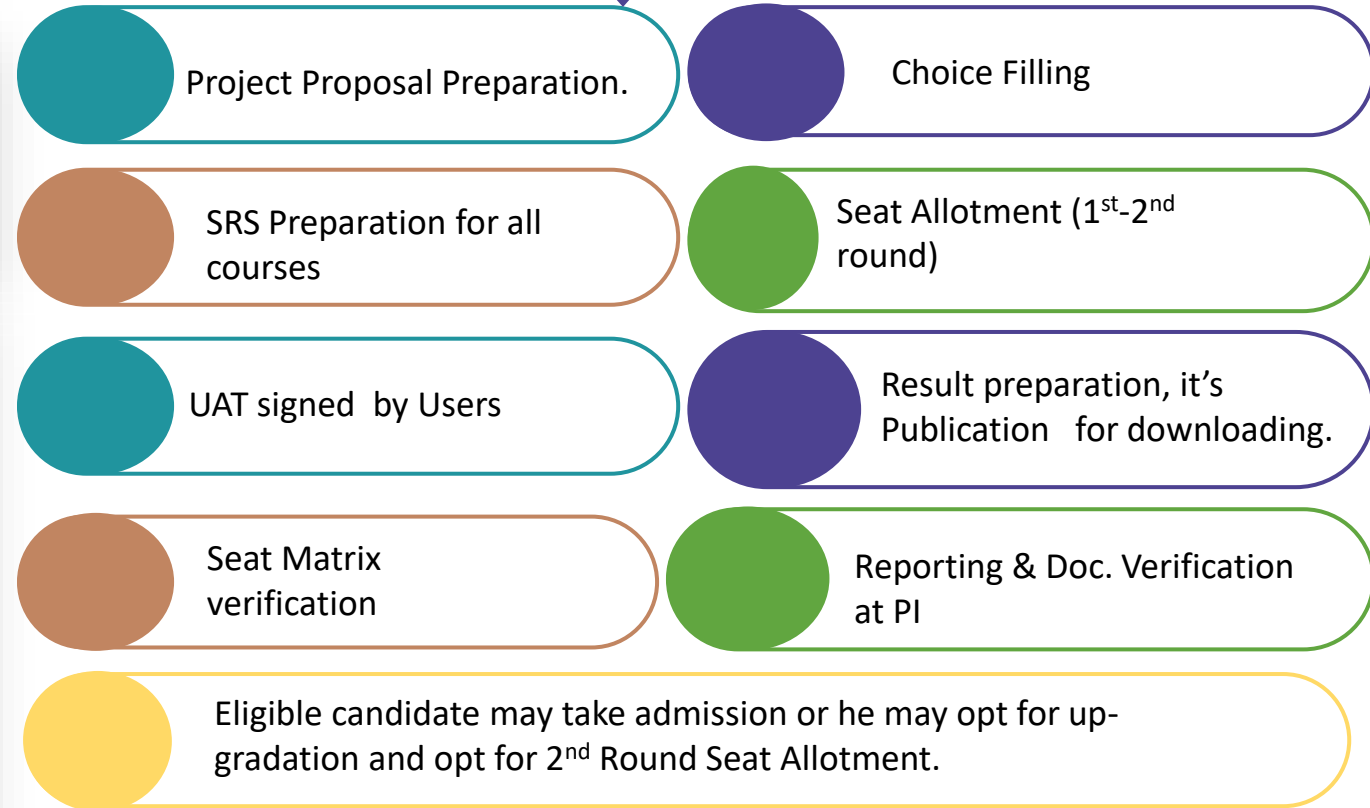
Project Proposal Preparation.

Choice Filling

SRS Preparation for all courses

Seat Allotment ($1^{st}$-$2^{nd}$ round)

UAT signed by Users

Result preparation, it's Publication for downloading.

Seat Matrix verification

Reporting & Doc. Verification at PI

Eligible candidate may take admission or he may opt for up-gradation and opt for $2^{nd}$ Round Seat Allotment.